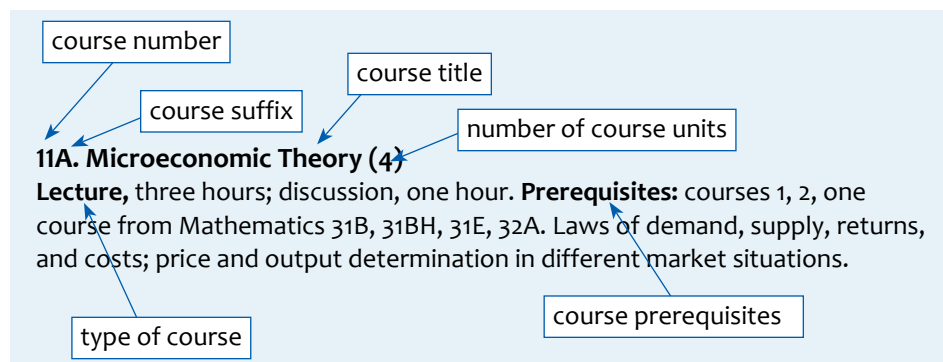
course number

course title

course suffix

number of course units

**11A. Microeconomic Theory (4)**

**Lecture,** three hours; discussion, one hour. **Prerequisites:** courses 1, 2, one course from Mathematics 31B, 31BH, 31E, 32A. Laws of demand, supply, returns, and costs; price and output determination in different market situations.

course prerequisites

type of course